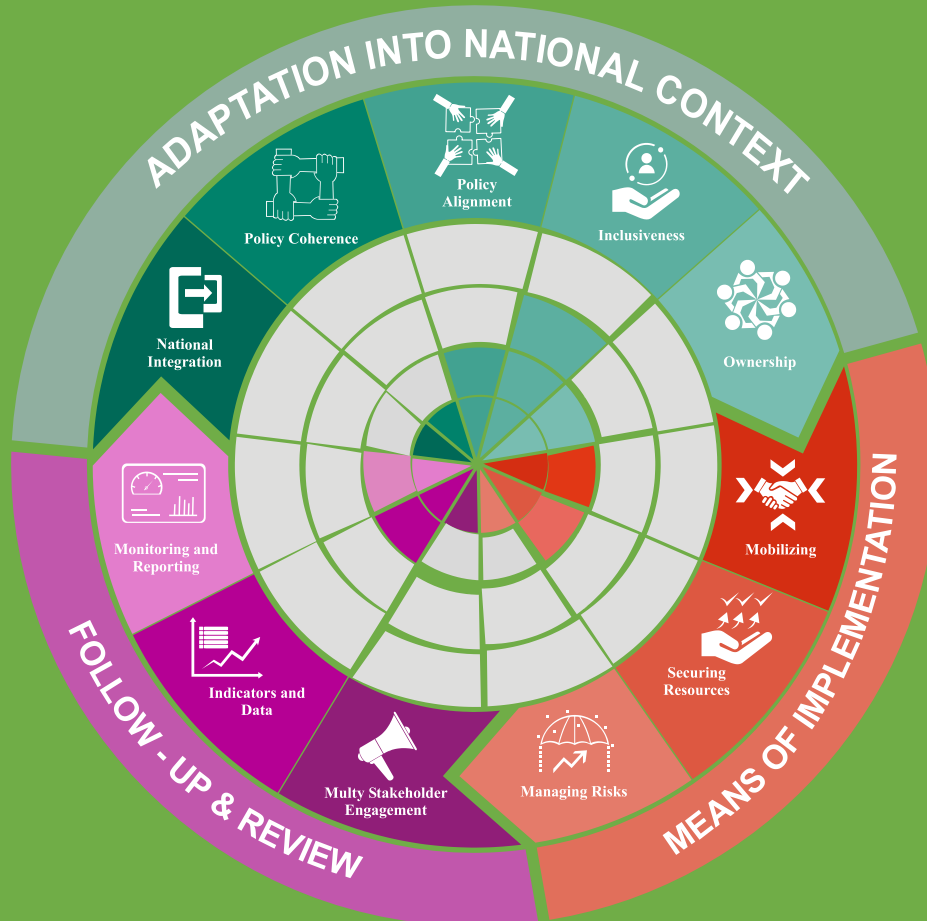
ADAPTATION INTO NATIONAL CONTEXT

Policy Coherence

Policy Alignment

Inclusiveness

National Integration

Ownership

Mobilizing

Securing Resources

Managing Risks

MEANS OF IMPLEMENTATION

Monitoring and Reporting

Indicators and Data

Multy Stakeholder Engagement

FOLLOW - UP & REVIEW